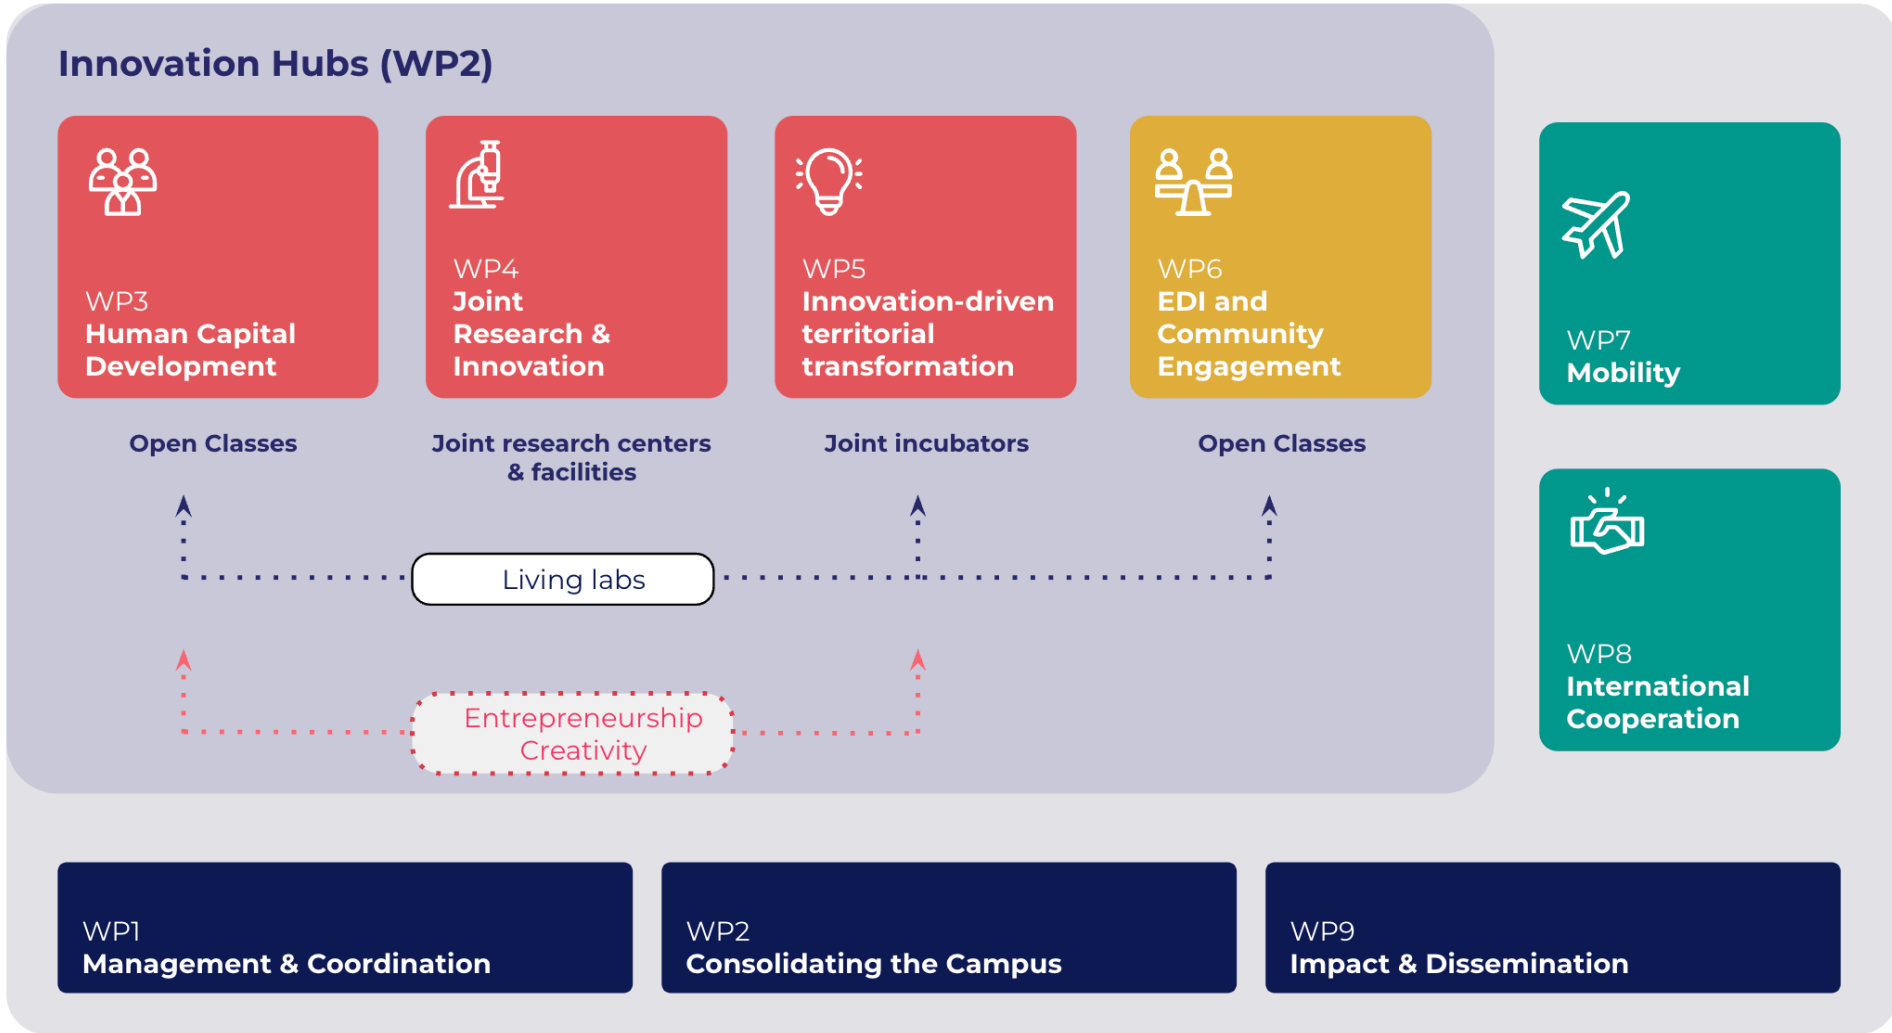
Innovation Hubs (WP2)

WP3
Human Capital Development

WP4
Joint Research & Innovation

WP5
Innovation-driven territorial transformation

WP6
EDI and Community Engagement

WP7
Mobility

Open Classes

Joint research centers & facilities

Joint incubators

Open Classes

Living labs

Entrepreneurship Creativity

WP8
International Cooperation

WP1
Management & Coordination

WP2
Consolidating the Campus

WP9
Impact & Dissemination